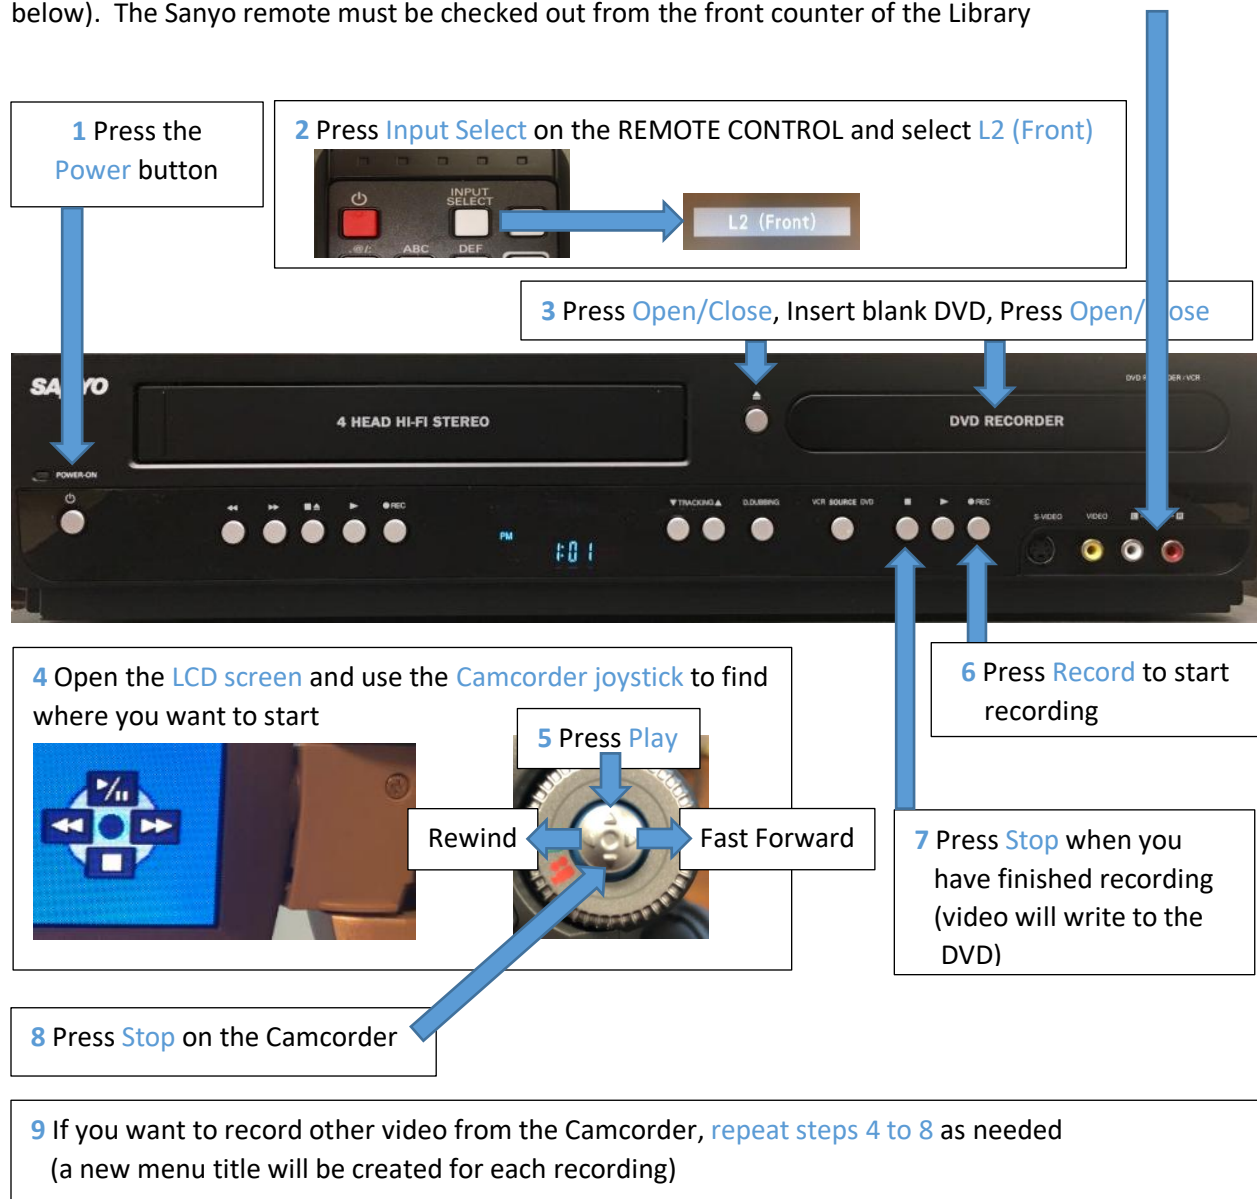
below). The Sanyo remote must be checked out from the front counter of the Library

1 Press the Power button

2 Press Input Select on the REMOTE CONTROL and select L2 (Front)

INPUT SELECT

ABC DEF

L2 (Front)

3 Press Open/Close, Insert blank DVD, Press Open/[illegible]ose

SA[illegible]YO

4 HEAD HI-FI STEREO

DVD RECORDER

DVD R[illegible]DER / VCR

POWER-ON

REC

TRACKING

D.DUBBING

VCR SOURCE DVD

REC

S-VIDEO VIDEO

PM

F01

4 Open the LCD screen and use the Camcorder joystick to find where you want to start

5 Press Play

Rewind

Fast Forward

6 Press Record to start recording

7 Press Stop when you have finished recording (video will write to the DVD)

8 Press Stop on the Camcorder

9 If you want to record other video from the Camcorder, repeat steps 4 to 8 as needed (a new menu title will be created for each recording)